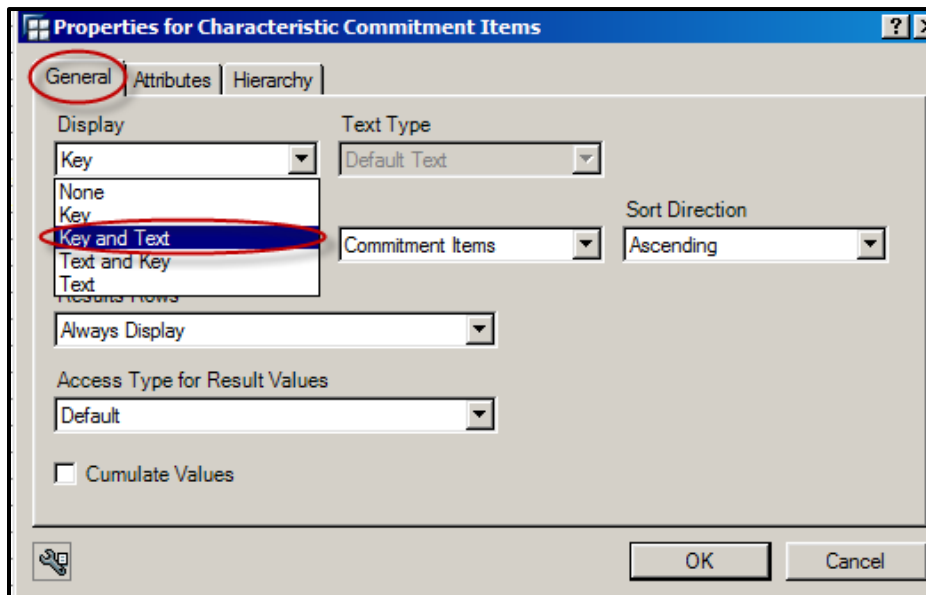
Properties for Characteristic Commitment Items

?

General

Attributes

Hierarchy

Display

Key

None

Key

Key and Text

Text and Key

Text

Text Type

Default Text

Commitment Items

Sort Direction

Ascending

Results Rows

Always Display

Access Type for Result Values

Default

Cumulate Values

OK

Cancel